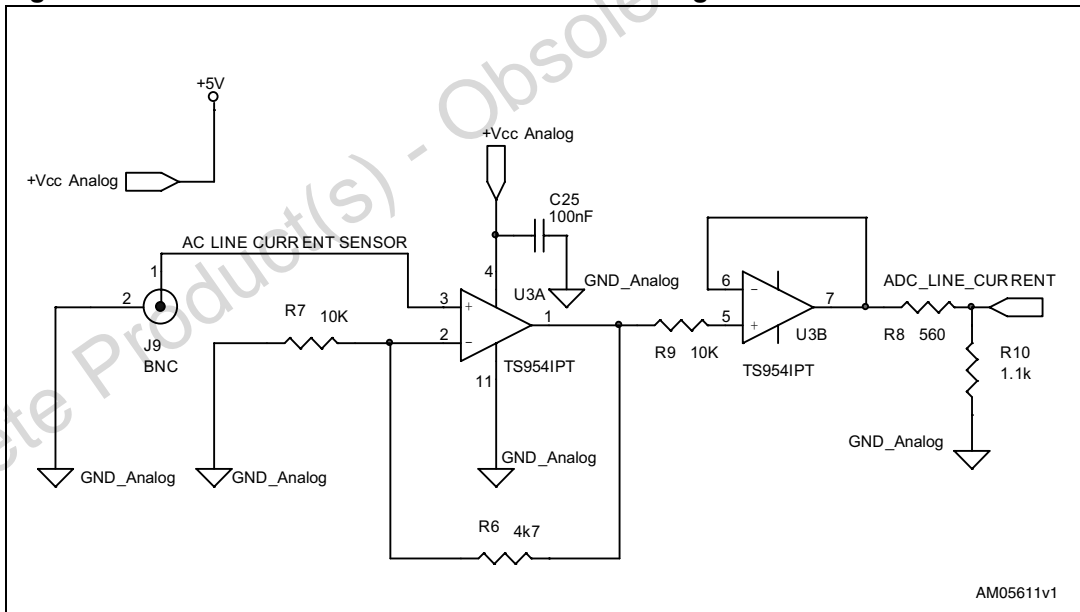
+5V

+Vcc Analog

+Vcc Analog

C25
100nF

AC LINE CURRENT SENSOR

1

2

J9
BNC

R7 10K

3

2

4

U3A

GND_Analog

1

11

TS954IPT

GND_Analog

R9 10K

6

5

7

U3B

TS954IPT

ADC_LINE_CURRENT

R8 560

R10
1.1k

GND_Analog

GND_Analog

GND_Analog

R6 4k7

Obsolete Product(s) - Obsolete

AM05611v1